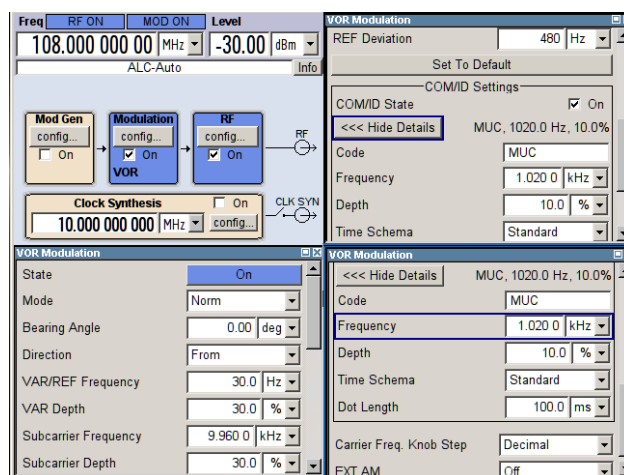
Freq RF ON MOD ON Level
108.000 000 00 MHz -30.00 dBm
ALC-Auto Info

Mod Gen config... On
Modulation config... On VOR
RF config... On
RF

Clock Synthesis On
10.000 000 000 MHz config...
CLK SYN

VOR Modulation
REF Deviation 480 Hz
Set To Default
COM/ID Settings
COM/ID State On
<<< Hide Details MUC, 1020.0 Hz, 10.0%
Code MUC
Frequency 1.020 0 kHz
Depth 10.0 %
Time Schema Standard

VOR Modulation
State On
Mode Norm
Bearing Angle 0.00 deg
Direction From
VAR/REF Frequency 30.0 Hz
VAR Depth 30.0 %
Subcarrier Frequency 9.960 0 kHz
Subcarrier Depth 30.0 %

VOR Modulation
<<< Hide Details MUC, 1020.0 Hz, 10.0%
Code MUC
Frequency 1.020 0 kHz
Depth 10.0 %
Time Schema Standard
Dot Length 100.0 ms
Carrier Freq. Knob Step Decimal
EXT AM Off